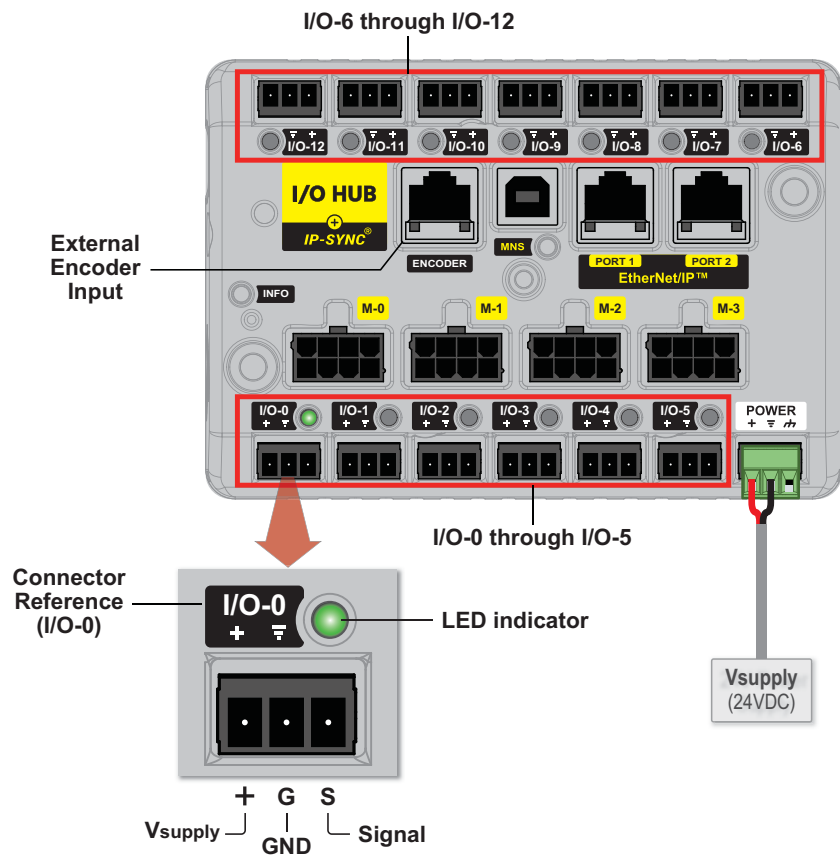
I/O-6 through I/O-12

I/O-12 I/O-11 I/O-10 I/O-9 I/O-8 I/O-7 I/O-6

I/O HUB
IP-SYNC®

External Encoder Input

ENCODER

MNS

PORT 1 PORT 2
EtherNet/IP™

INFO

M-0 M-1 M-2 M-3

I/O-0 I/O-1 I/O-2 I/O-3 I/O-4 I/O-5

POWER

I/O-0 through I/O-5

Connector Reference (I/O-0)

I/O-0

LED indicator

Vsupply
(24VDC)

+ G S

Vsupply

GND

Signal